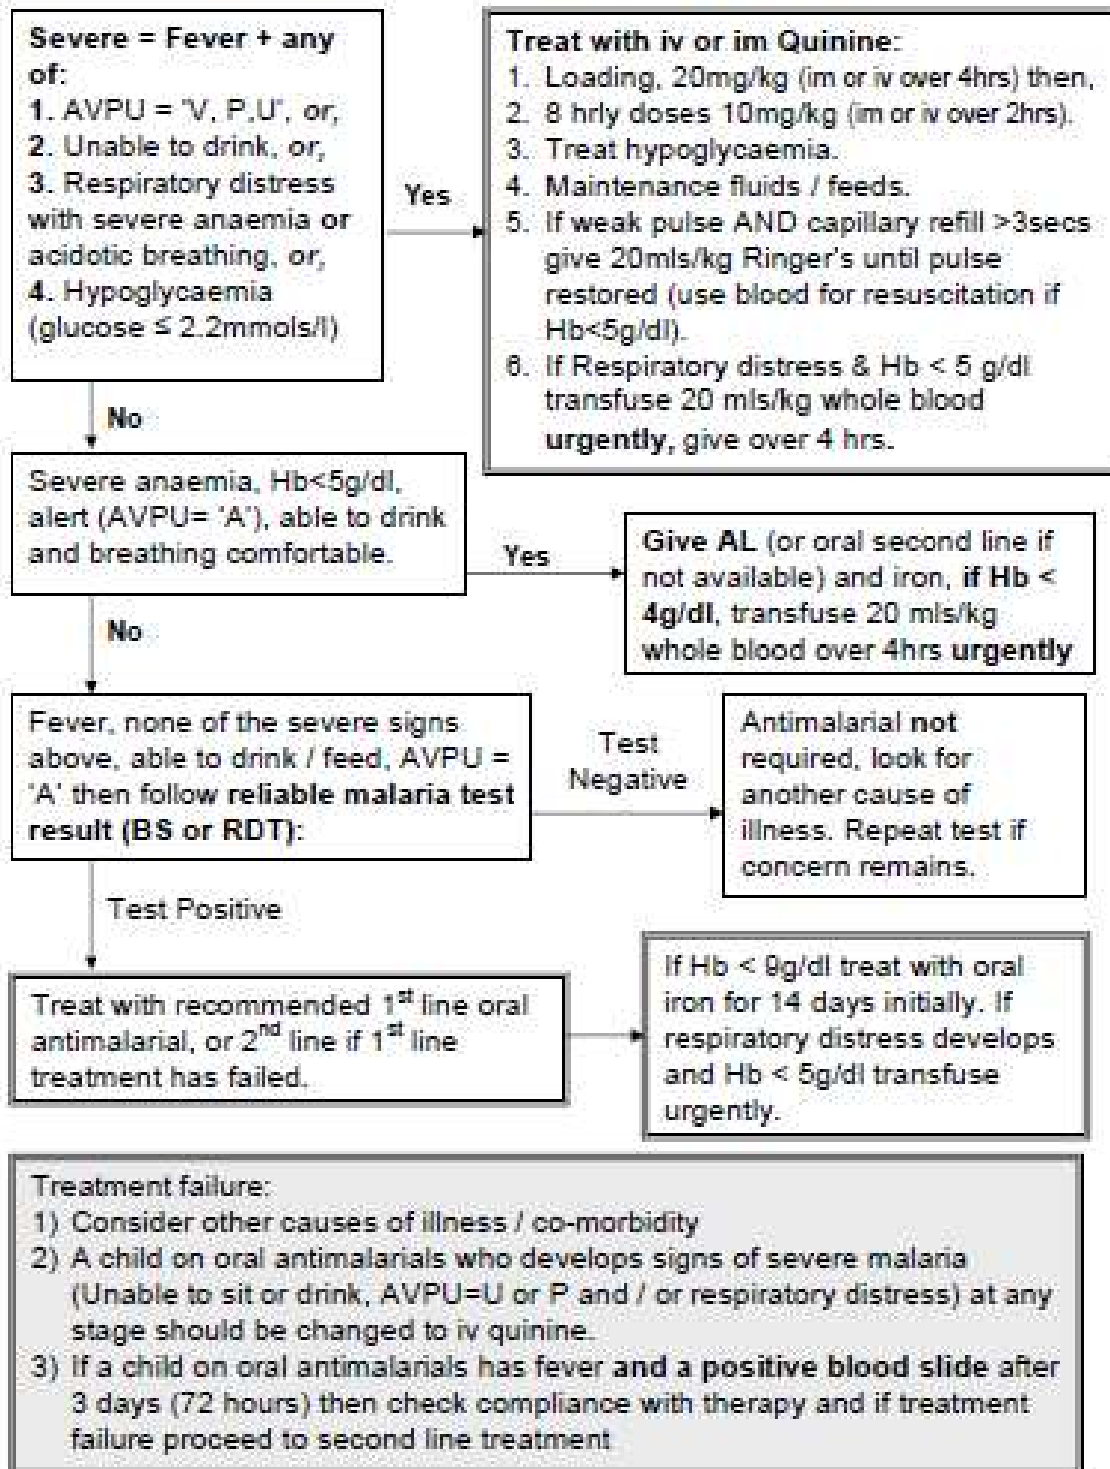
Severe = Fever + any of:
1. AVPU = 'V, P,U', or,
2. Unable to drink, or,
3. Respiratory distress with severe anaemia or acidotic breathing, or,
4. Hypoglycaemia (glucose ≤ 2.2mmols/l)

Yes

Treat with iv or im Quinine:
1. Loading, 20mg/kg (im or iv over 4hrs) then,
2. 8 hrly doses 10mg/kg (im or iv over 2hrs).
3. Treat hypoglycaemia.
4. Maintenance fluids / feeds.
5. If weak pulse AND capillary refill >3secs give 20mls/kg Ringer's until pulse restored (use blood for resuscitation if Hb<5g/dl).
6. If Respiratory distress & Hb < 5 g/dl transfuse 20 mls/kg whole blood urgently, give over 4 hrs.

No

Severe anaemia, Hb<5g/dl, alert (AVPU= 'A'), able to drink and breathing comfortable.

Yes

Give AL (or oral second line if not available) and iron, if Hb < 4g/dl, transfuse 20 mls/kg whole blood over 4hrs urgently

No

Fever, none of the severe signs above, able to drink / feed, AVPU = 'A' then follow reliable malaria test result (BS or RDT):

Test Negative

Antimalarial not required, look for another cause of illness. Repeat test if concern remains.

Test Positive

Treat with recommended 1$^{st}$ line oral antimalarial, or 2$^{nd}$ line if 1$^{st}$ line treatment has failed.

If Hb < 9g/dl treat with oral iron for 14 days initially. If respiratory distress develops and Hb < 5g/dl transfuse urgently.

Treatment failure:
1) Consider other causes of illness / co-morbidity
2) A child on oral antimalarials who develops signs of severe malaria (Unable to sit or drink, AVPU=U or P and / or respiratory distress) at any stage should be changed to iv quinine.
3) If a child on oral antimalarials has fever and a positive blood slide after 3 days (72 hours) then check compliance with therapy and if treatment failure proceed to second line treatment